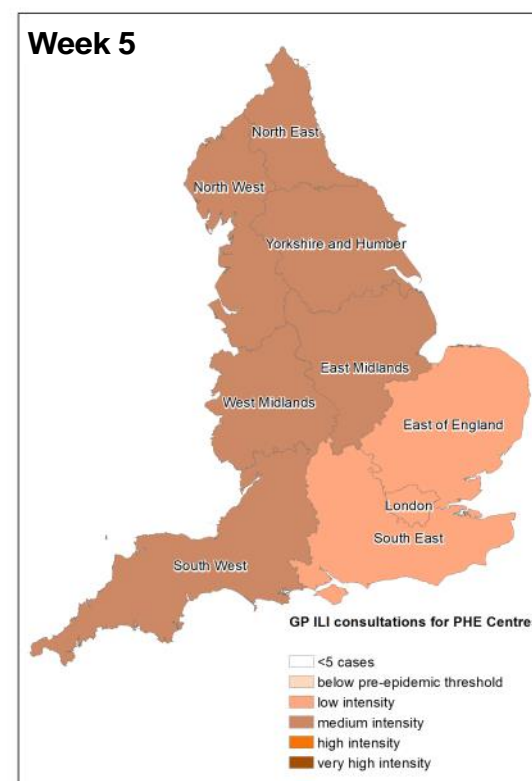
Week 5

North East
North West
Yorkshire and Humber
East Midlands
West Midlands
East of England
London
South East
South West

GP ILI consultations for PHE Centre

<5 cases
below pre-epidemic threshold
low intensity
medium intensity
high intensity
very high intensity